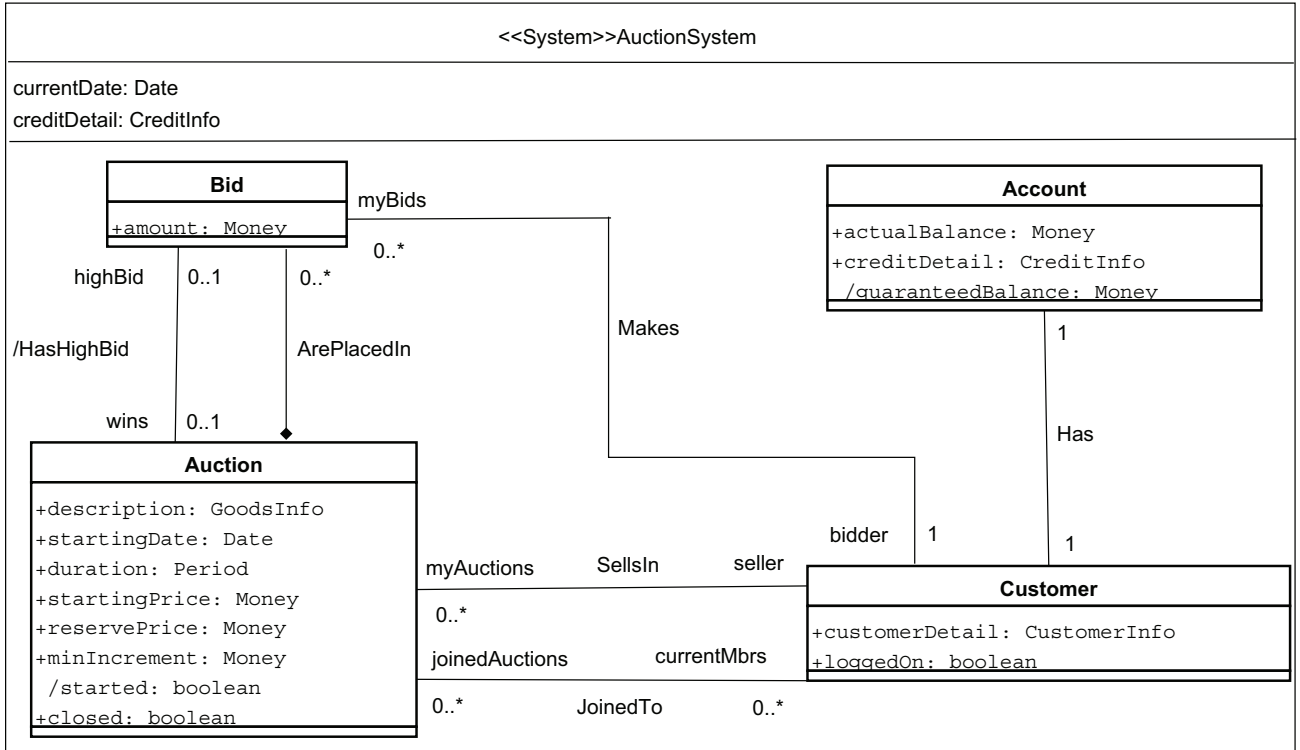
<<System>>AuctionSystem

currentDate: Date
creditDetail: CreditInfo

Bid

+amount: Money

myBids

0..*

Account

+actualBalance: Money
+creditDetail: CreditInfo
/guaranteedBalance: Money

highBid

0..1

0..*

/HasHighBid

ArePlacedIn

Makes

1

Has

wins

0..1

Auction

+description: GoodsInfo
+startingDate: Date
+duration: Period
+startingPrice: Money
+reservePrice: Money
+minIncrement: Money
/started: boolean
+closed: boolean

bidder

1

1

myAuctions

SellsIn

seller

0..*

Customer

+customerDetail: CustomerInfo
+loggedOn: boolean

joinedAuctions

currentMbrs

0..*

JoinedTo

0..*